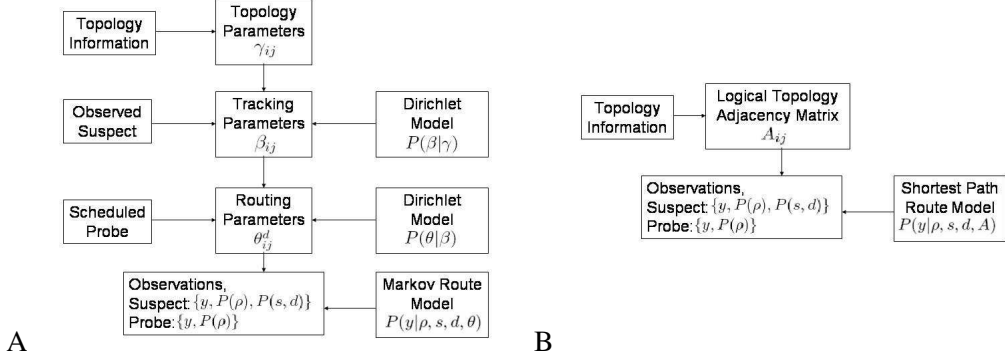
Topology Information

Topology Parameters
$\gamma_{ij}$

Observed Suspect

Tracking Parameters
$\beta_{ij}$

Dirichlet Model
$P(\beta|\gamma)$

Scheduled Probe

Routing Parameters
$\theta_{ij}^{d}$

Dirichlet Model
$P(\theta|\beta)$

Observations,
Suspect: $\{y, P(\rho), P(s,d)\}$
Probe: $\{y, P(\rho)\}$

Markov Route Model
$P(y|\rho, s, d, \theta)$

A

Topology Information

Logical Topology Adjacency Matrix
$A_{ij}$

Observations,
Suspect: $\{y, P(\rho), P(s,d)\}$
Probe: $\{y, P(\rho)\}$

Shortest Path Route Model
$P(y|\rho, s, d, A)$

B